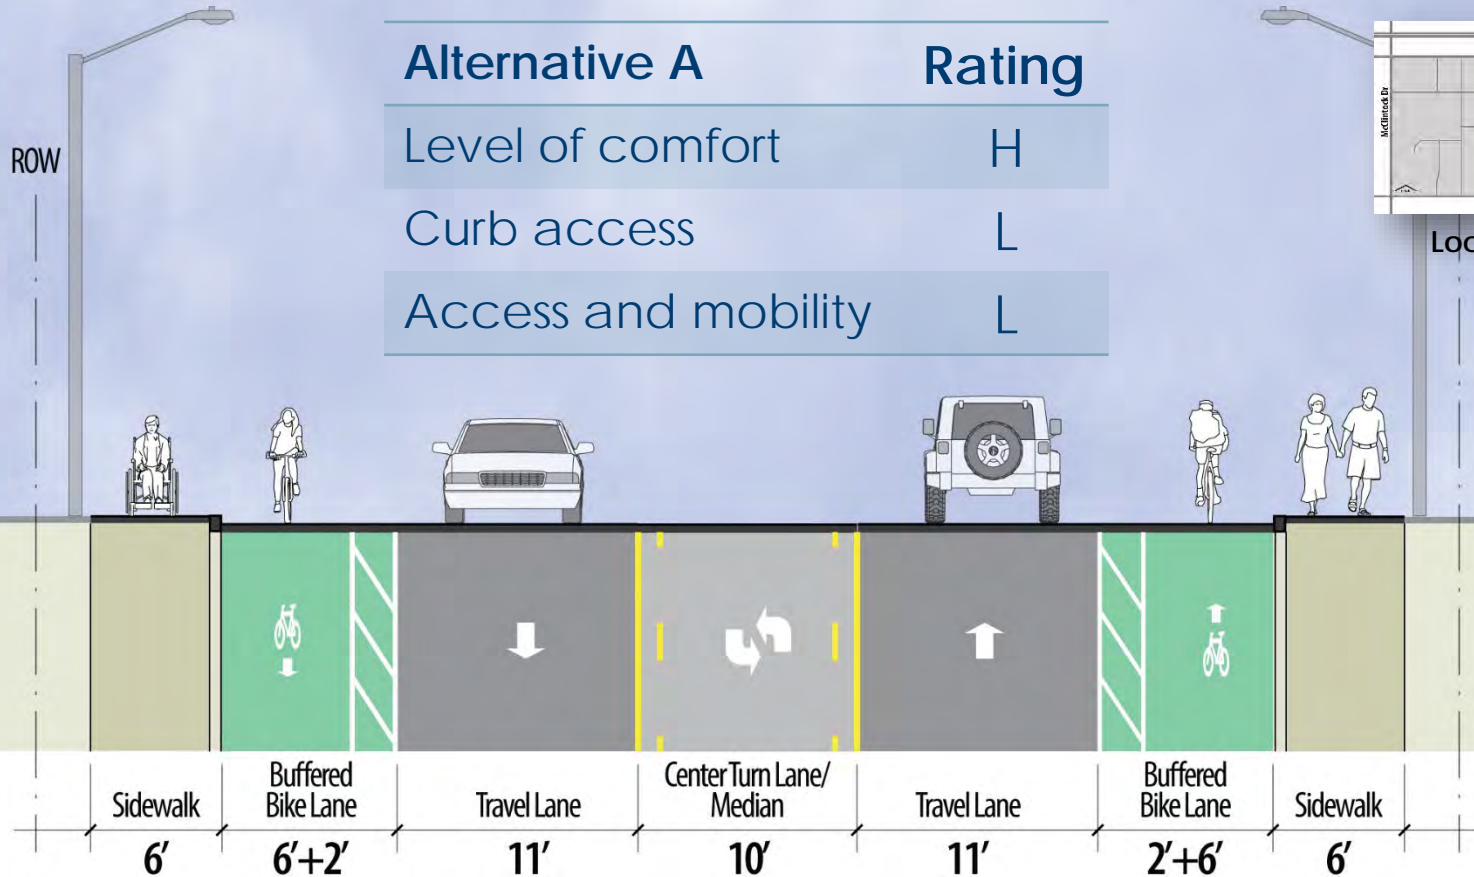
| Alternative A | Rating |
|---|---|
| Level of comfort | H |
| Curb access | L |
| Access and mobility | L |

ROW

McClintock Dr

Loc

Sidewalk
6′

Buffered Bike Lane
6′+2′

Travel Lane
11′

Center Turn Lane/ Median
10′

Travel Lane
11′

Buffered Bike Lane
2′+6′

Sidewalk
6′